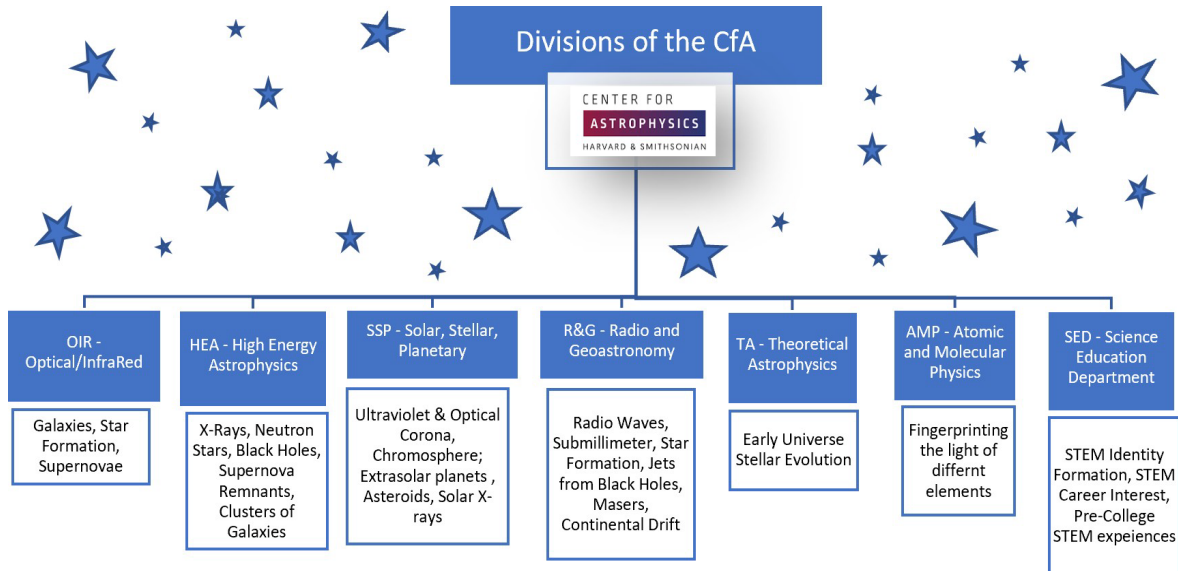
Divisions of the CfA

CENTER FOR
ASTROPHYSICS
HARVARD & SMITHSONIAN

OIR - Optical/InfraRed

Galaxies, Star Formation, Supernovae

HEA - High Energy Astrophysics

X-Rays, Neutron Stars, Black Holes, Supernova Remnants, Clusters of Galaxies

SSP - Solar, Stellar, Planetary

Ultraviolet & Optical Corona, Chromosphere; Extrasolar planets , Asteroids, Solar X-rays

R&G - Radio and Geoastronomy

Radio Waves, Submillimeter, Star Formation, Jets from Black Holes, Masers, Continental Drift

TA - Theoretical Astrophysics

Early Universe Stellar Evolution

AMP - Atomic and Molecular Physics

Fingerprinting the light of differnt elements

SED - Science Education Department

STEM Identity Formation, STEM Career Interest, Pre-College STEM expeiences